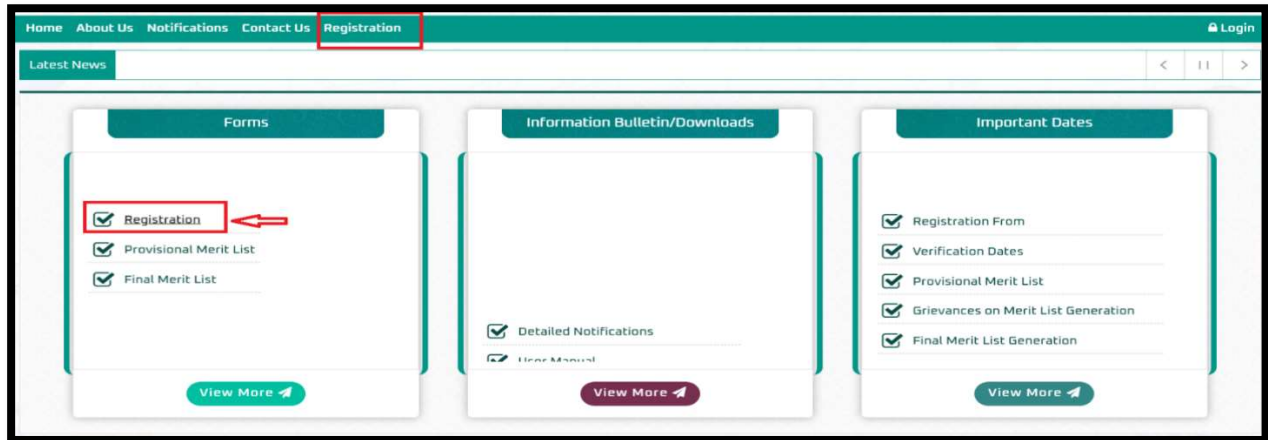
Home About Us Notifications Contact Us Registration

Login

Latest News

< | | >

Forms

Registration

Provisional Merit List

Final Merit List

View More

Information Bulletin/Downloads

Detailed Notifications

User Manual

View More

Important Dates

Registration From

Verification Dates

Provisional Merit List

Grievances on Merit List Generation

Final Merit List Generation

View More